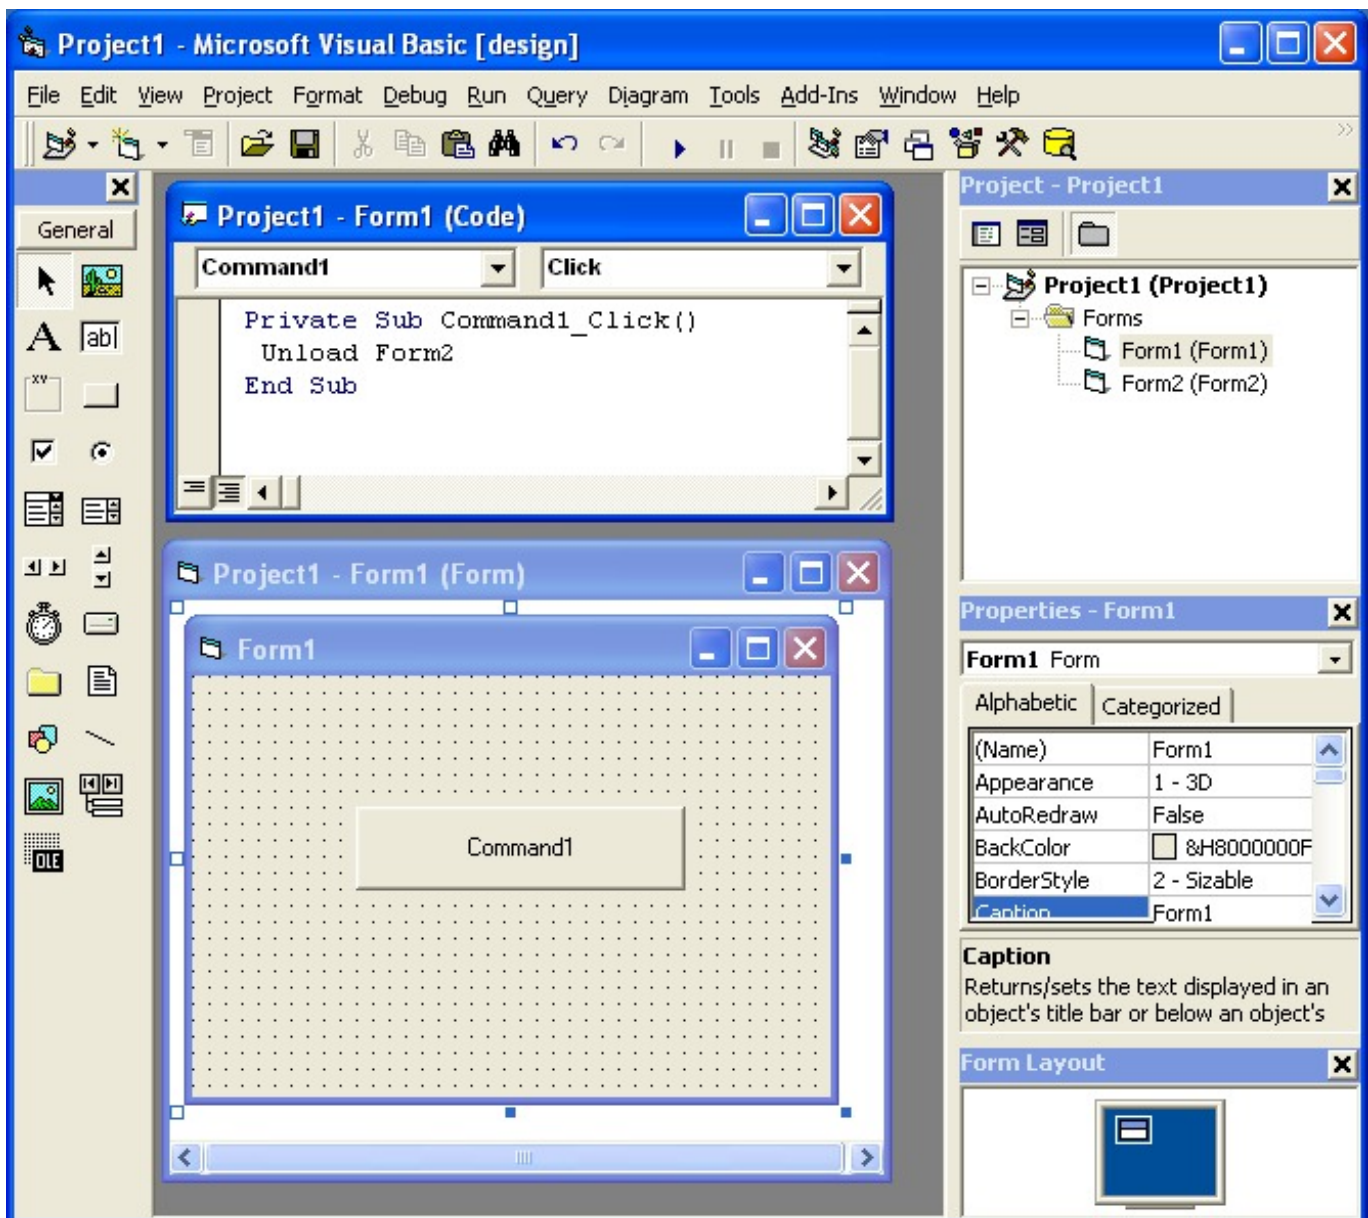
Project1 - Microsoft Visual Basic [design]

File Edit View Project Format Debug Run Query Diagram Tools Add-Ins Window Help

General

Project1 - Form1 (Code)

Command1

Click

Private Sub Command1_Click()
 Unload Form2
End Sub

Project1 - Form1 (Form)

Form1

Command1

Project - Project1

Project1 (Project1)
Forms
Form1 (Form1)
Form2 (Form2)

Properties - Form1

Form1 Form

Alphabetic Categorized

| (Name) | Form1 |
|---|---|
| Appearance | 1 - 3D |
| AutoRedraw | False |
| BackColor | &H8000000F |
| BorderStyle | 2 - Sizable |
| Caption | Form1 |

Caption
Returns/sets the text displayed in an object's title bar or below an object's

Form Layout